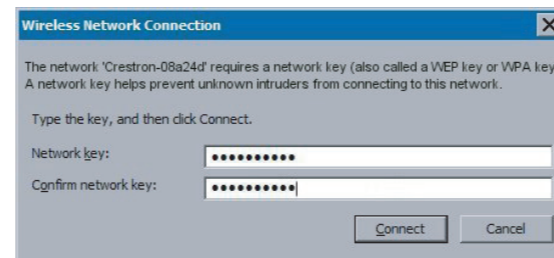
Wireless Network Connection

The network 'Crestron-08a24d' requires a network key (also called a WEP key or WPA key
A network key helps prevent unknown intruders from connecting to this network.

Type the key, and then click Connect.

Network key: ●●●●●●●●●●●

Confirm network key: ●●●●●●●●●●●

Connect Cancel